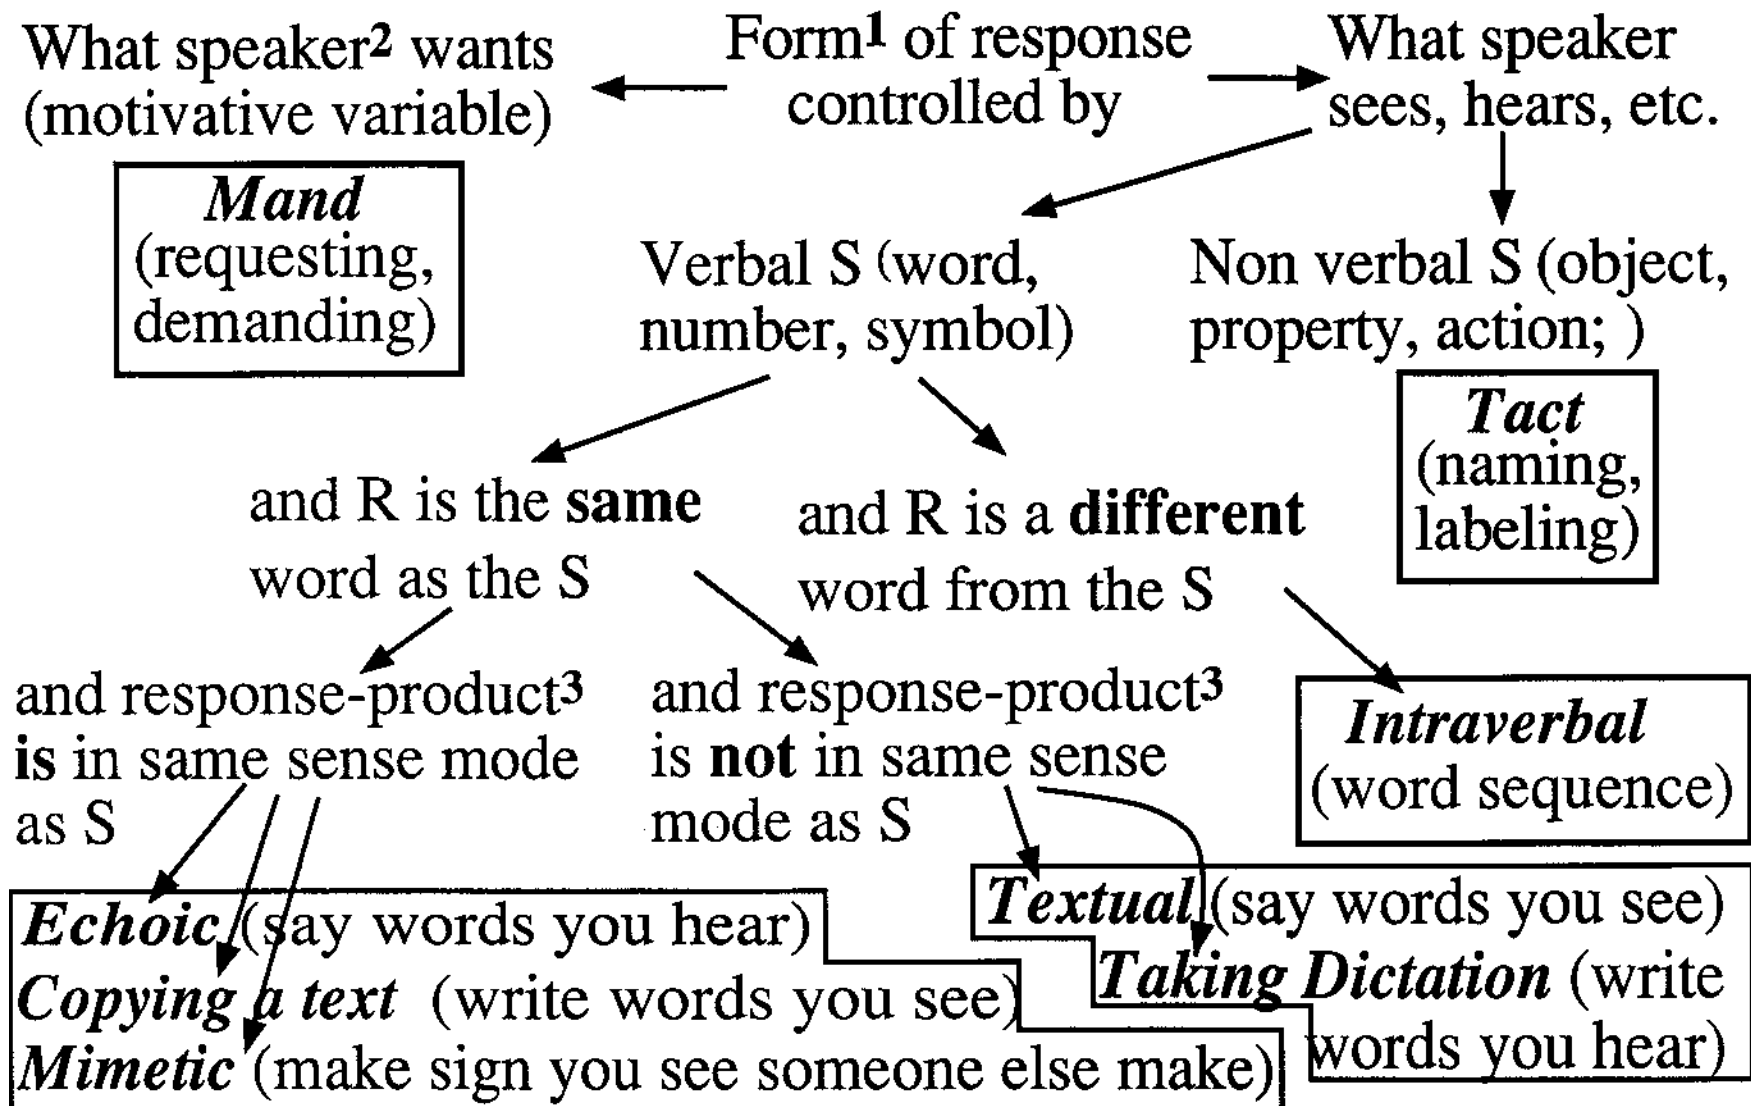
Form$^1$ of response controlled by

What speaker$^2$ wants (motivative variable)

What speaker sees, hears, etc.

***Mand*** (requesting, demanding)

Verbal S (word, number, symbol)

Non verbal S (object, property, action; )

***Tact*** (naming, labeling)

and R is the **same** word as the S

and R is a **different** word from the S

and response-product$^3$ **is** in same sense mode as S

and response-product$^3$ is **not** in same sense mode as S

***Intraverbal*** (word sequence)

***Echoic*** (say words you hear)
***Copying a text*** (write words you see)
***Mimetic*** (make sign you see someone else make)

***Textual*** (say words you see)
***Taking Dictation*** (write words you hear)